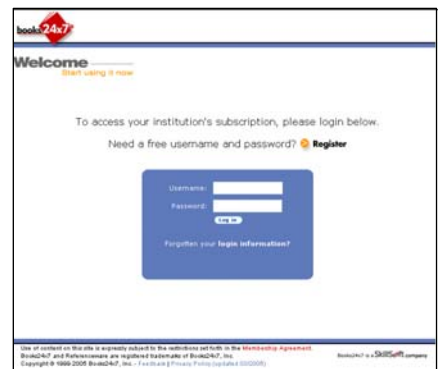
books24x7

Welcome
Start using it now

To access your institution's subscription, please login below.

Need a free username and password? Register

Username:
Password:
Log in

Forgotten your login information?

Use of content on this site is expressly subject to the restrictions set forth in the Membership Agreement.
Books24x7 and Referenceware are registered trademarks of Books24x7, Inc.
Copyright © 1999-2005 Books24x7, Inc. - Feedback | Privacy Policy (updated 03/2005)

Books24x7 is a SkillSoft company